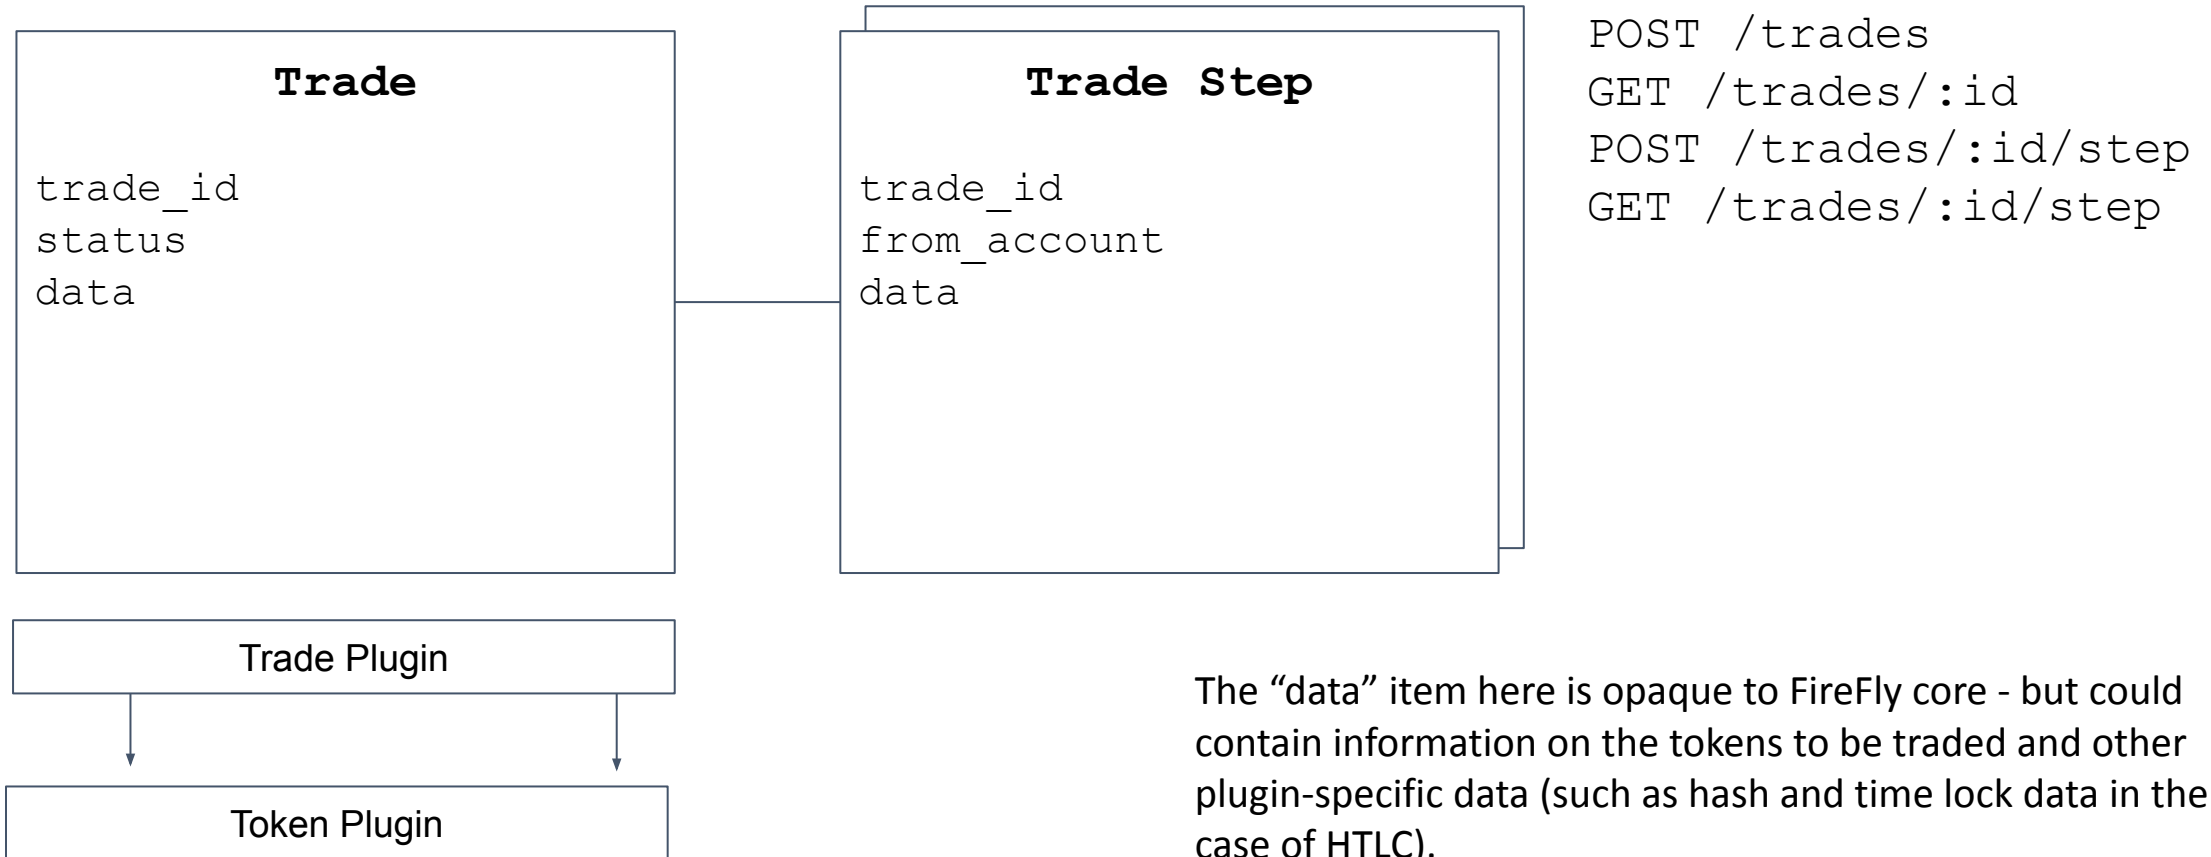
Trade

trade_id
status
data

Trade Step

trade_id
from_account
data

POST /trades
GET /trades/:id
POST /trades/:id/step
GET /trades/:id/step

Trade Plugin

Token Plugin

The “data” item here is opaque to FireFly core - but could contain information on the tokens to be traded and other plugin-specific data (such as hash and time lock data in the case of HTLC).